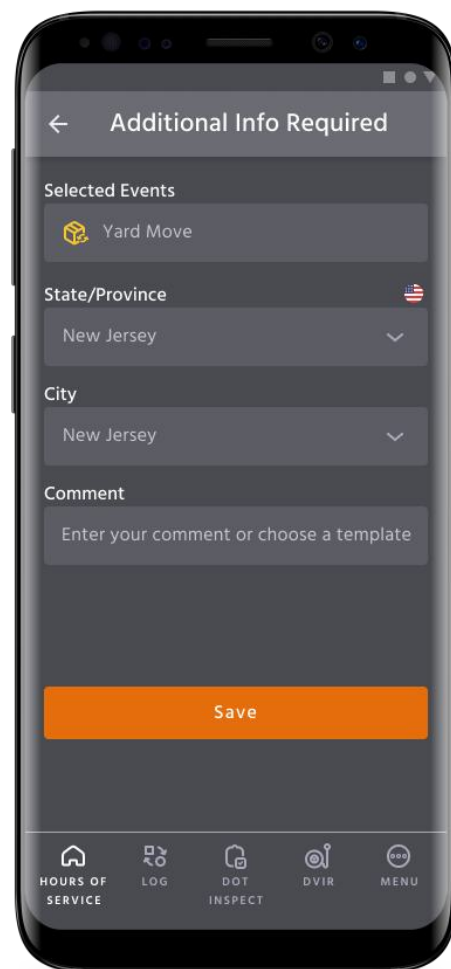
Additional Info Required

Selected Events

Yard Move

State/Province

New Jersey

City

New Jersey

Comment

Enter your comment or choose a template

Save

HOURS OF SERVICE

LOG

DOT INSPECT

DVIR

MENU